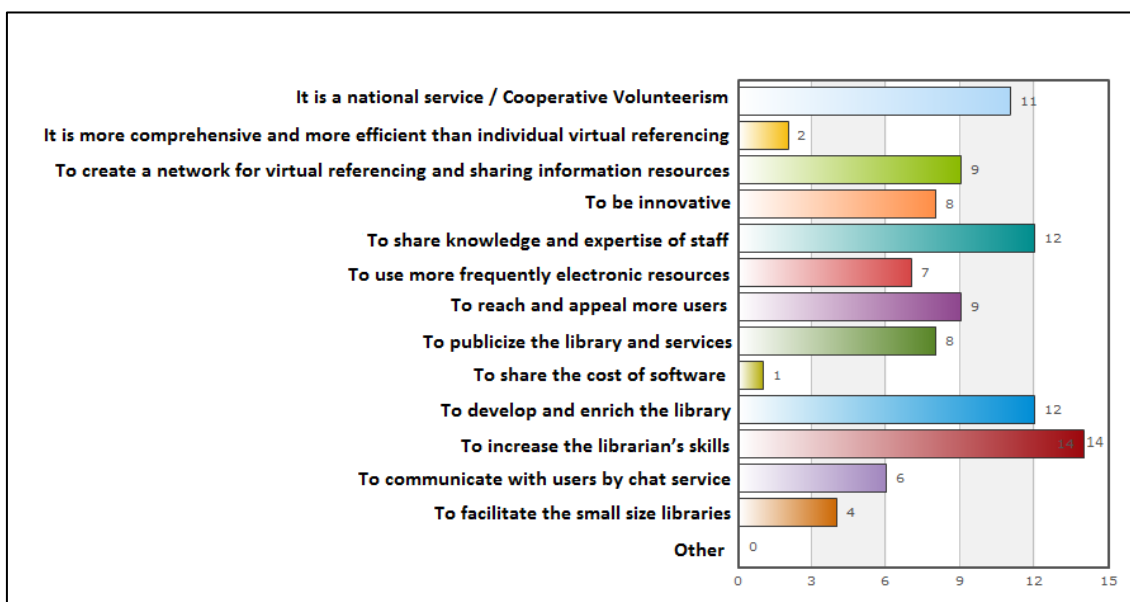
It is a national service / Cooperative Volunteerism 11
It is more comprehensive and more efficient than individual virtual referencing 2
To create a network for virtual referencing and sharing information resources 9
To be innovative 8
To share knowledge and expertise of staff 12
To use more frequently electronic resources 7
To reach and appeal more users 9
To publicize the library and services 8
To share the cost of software 1
To develop and enrich the library 12
To increase the librarian's skills 14 14
To communicate with users by chat service 6
To facilitate the small size libraries 4
Other 0

0 3 6 9 12 15